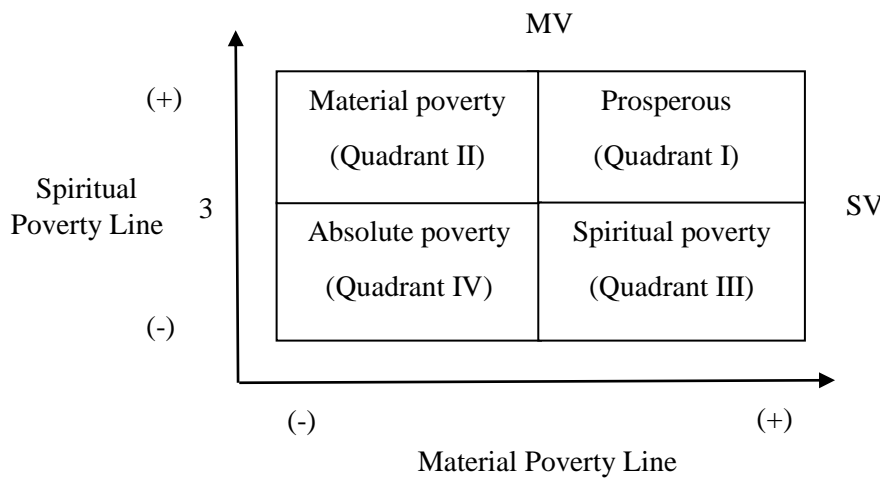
MV

(+)

Spiritual Poverty Line

3

(-)

| Material poverty (Quadrant II) | Prosperous (Quadrant I) |
|---|---|
| Absolute poverty (Quadrant IV) | Spiritual poverty (Quadrant III) |

SV

(-)

(+)

Material Poverty Line